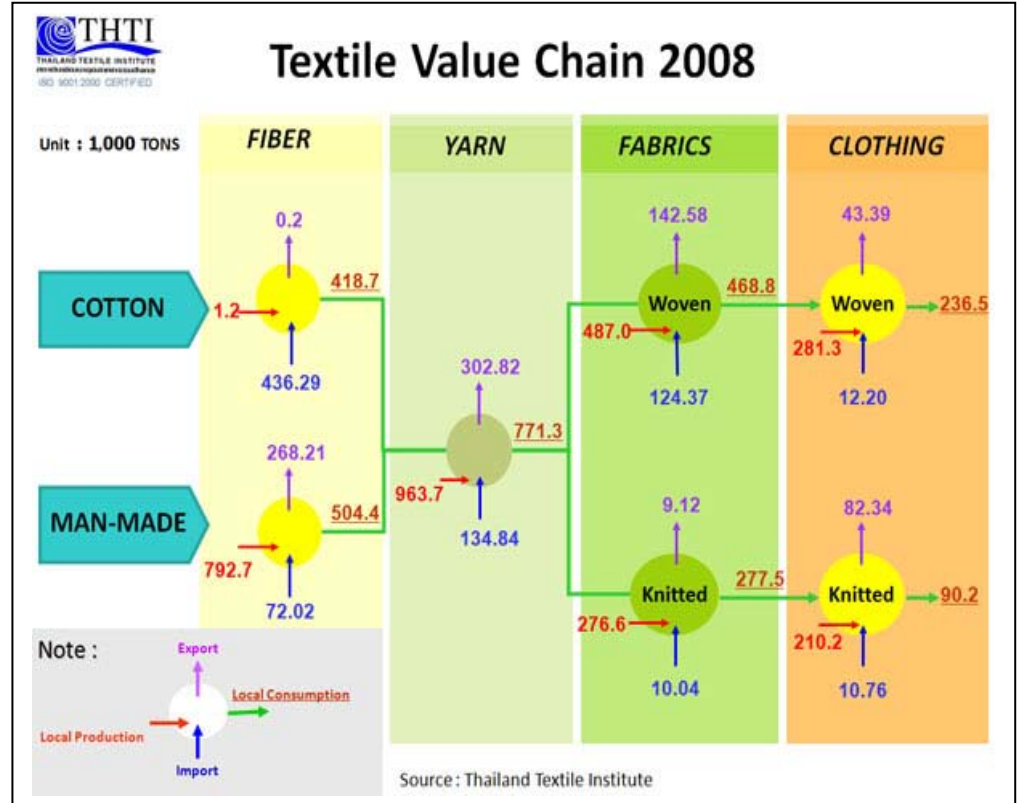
THTI
THAILAND TEXTILE INSTITUTE
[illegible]
ISO 9001:2000 CERTIFIED

Textile Value Chain 2008

Unit : 1,000 TONS

FIBER

YARN

FABRICS

CLOTHING

COTTON

MAN-MADE

0.2
418.7
1.2
436.29

268.21
504.4
792.7
72.02

302.82
771.3
963.7
134.84

142.58
Woven
468.8
487.0
124.37

9.12
Knitted
277.5
276.6
10.04

43.39
Woven
236.5
281.3
12.20

82.34
Knitted
90.2
210.2
10.76

Note :
Export
Local Consumption
Local Production
Import

Source : Thailand Textile Institute